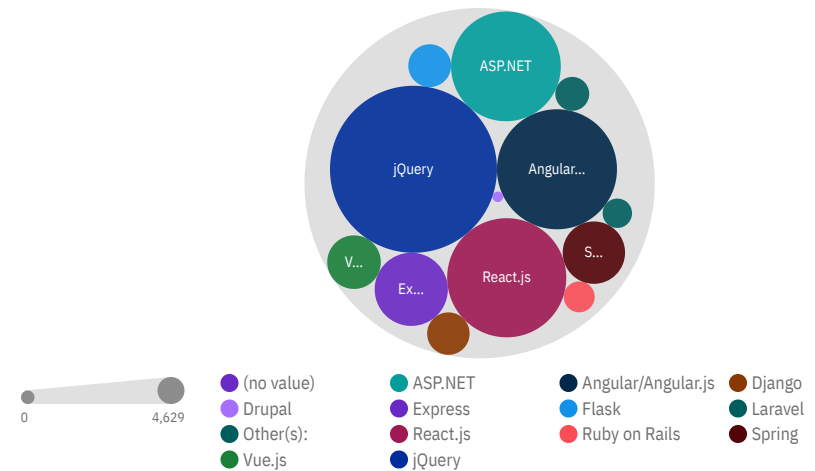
ASP.NET

jQuery

Angular...

V...

Ex...

React.js

S...

0

4,629

(no value)

ASP.NET

Angular/Angular.js

Django

Drupal

Express

Flask

Laravel

Other(s):

React.js

Ruby on Rails

Spring

Vue.js

jQuery